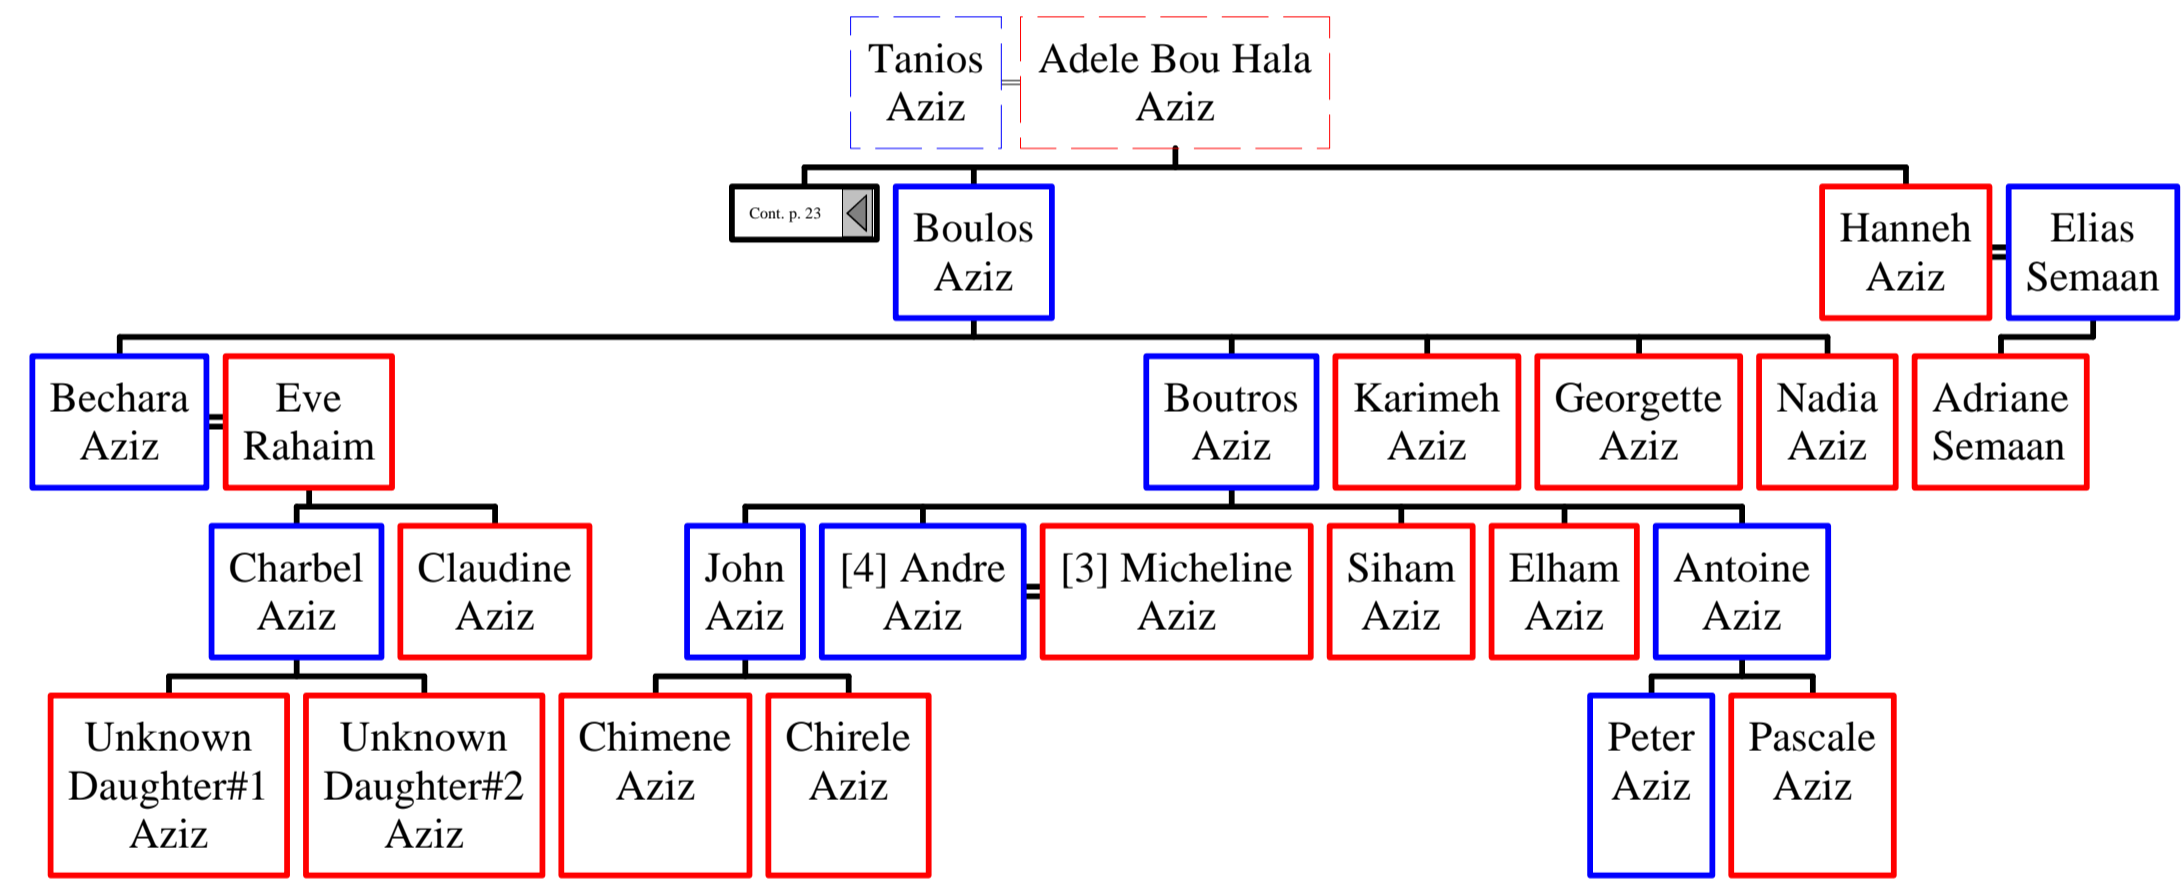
Tanios Aziz

Adele Bou Hala Aziz

Cont. p. 23

Boulos Aziz

Hanneh Aziz

Elias Semaan

Bechara Aziz

Eve Rahaim

Boutros Aziz

Karimeh Aziz

Georgette Aziz

Nadia Aziz

Adriane Semaan

Charbel Aziz

Claudine Aziz

John Aziz

[4] Andre Aziz

[3] Micheline Aziz

Siham Aziz

Elham Aziz

Antoine Aziz

Unknown Daughter#1 Aziz

Unknown Daughter#2 Aziz

Chimene Aziz

Chirele Aziz

Peter Aziz

Pascale Aziz